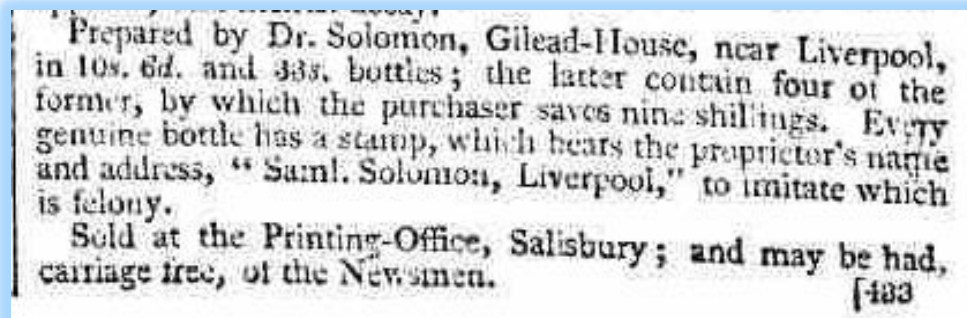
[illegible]
Prepared by Dr. Solomon, Gilead-House, near Liverpool, in 10s. 6d. and 33s. bottles; the latter contain four of the former, by which the purchaser saves nine shillings. Every genuine bottle has a stamp, which bears the proprietor's name and address, "Saml. Solomon, Liverpool," to imitate which is felony.

Sold at the Printing-Office, Salisbury; and may be had, carriage free, of the Newsmen.

[483